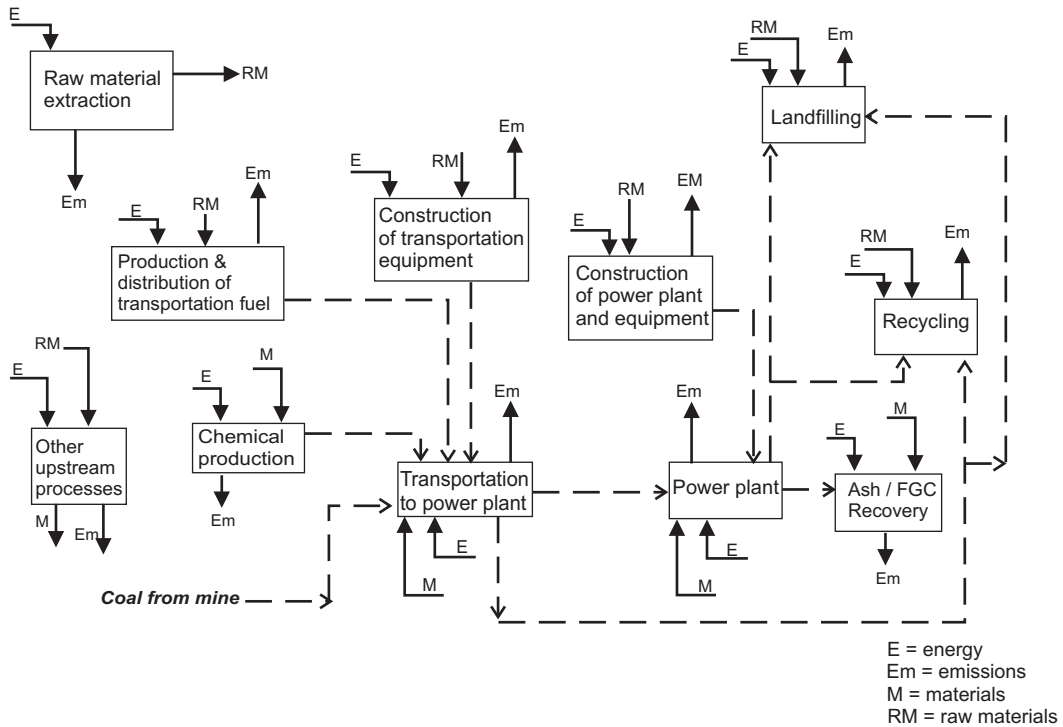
E
Raw material extraction
RM
Em

RM
E
Em
Landfilling

E
RM
Em
Production & distribution of transportation fuel

E
RM
Em
Construction of transportation equipment

E
RM
EM
Construction of power plant and equipment

RM
E
Em
Recycling

RM
E
Other upstream processes
M
Em

E
M
Chemical production
Em

Em
Transportation to power plant
E
M

Em
Power plant
E
M

E
M
Ash / FGC Recovery
Em

Coal from mine

E = energy
Em = emissions
M = materials
RM = raw materials